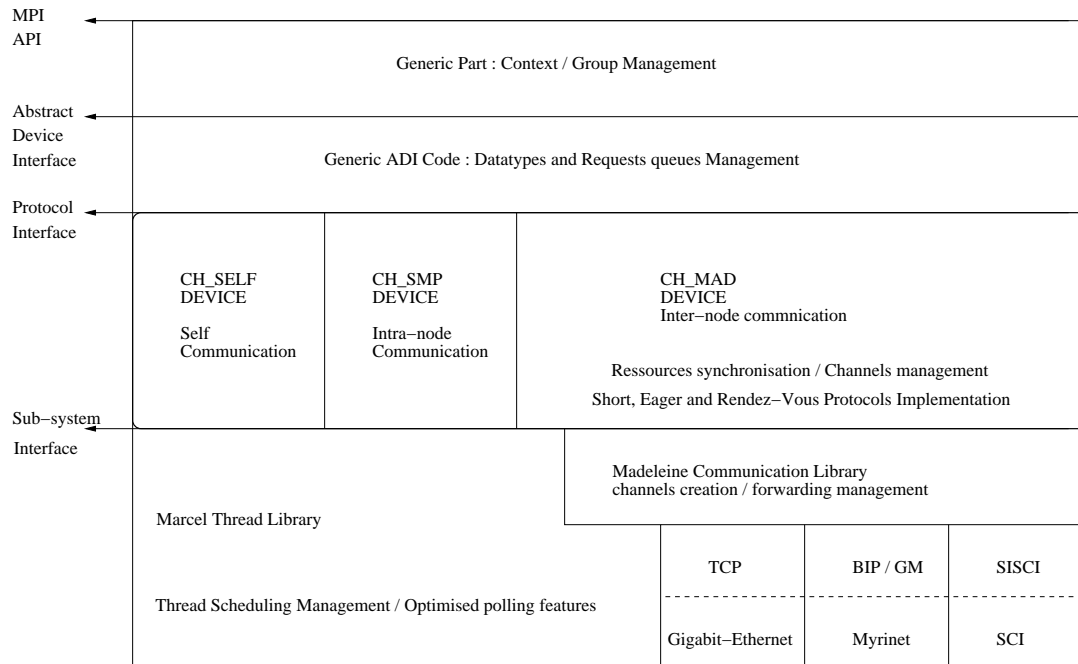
MPI API

Generic Part : Context / Group Management

Abstract Device Interface

Generic ADI Code : Datatypes and Requests queues Management

Protocol Interface

CH_SELF DEVICE

Self Communication

CH_SMP DEVICE

Intra−node Communication

CH_MAD DEVICE

Inter−node commnication

Ressources synchronisation / Channels management

Short, Eager and Rendez−Vous Protocols Implementation

Sub−system Interface

Madeleine Communication Library
channels creation / forwarding management

Marcel Thread Library

Thread Scheduling Management / Optimised polling features

| TCP | BIP / GM | SISCI |
|---|---|---|
| Gigabit−Ethernet | Myrinet | SCI |